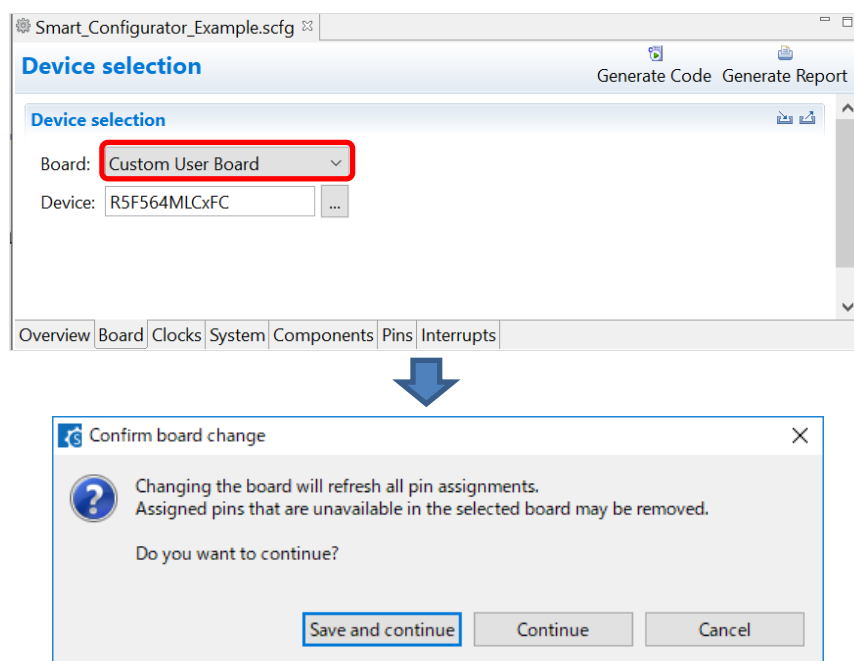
Smart_Configurator_Example.scfg

Device selection

Generate Code Generate Report

Device selection

Board: Custom User Board

Device: R5F564MLCxFC ...

Overview Board Clocks System Components Pins Interrupts

Confirm board change

Changing the board will refresh all pin assignments.
Assigned pins that are unavailable in the selected board may be removed.

Do you want to continue?

Save and continue Continue Cancel